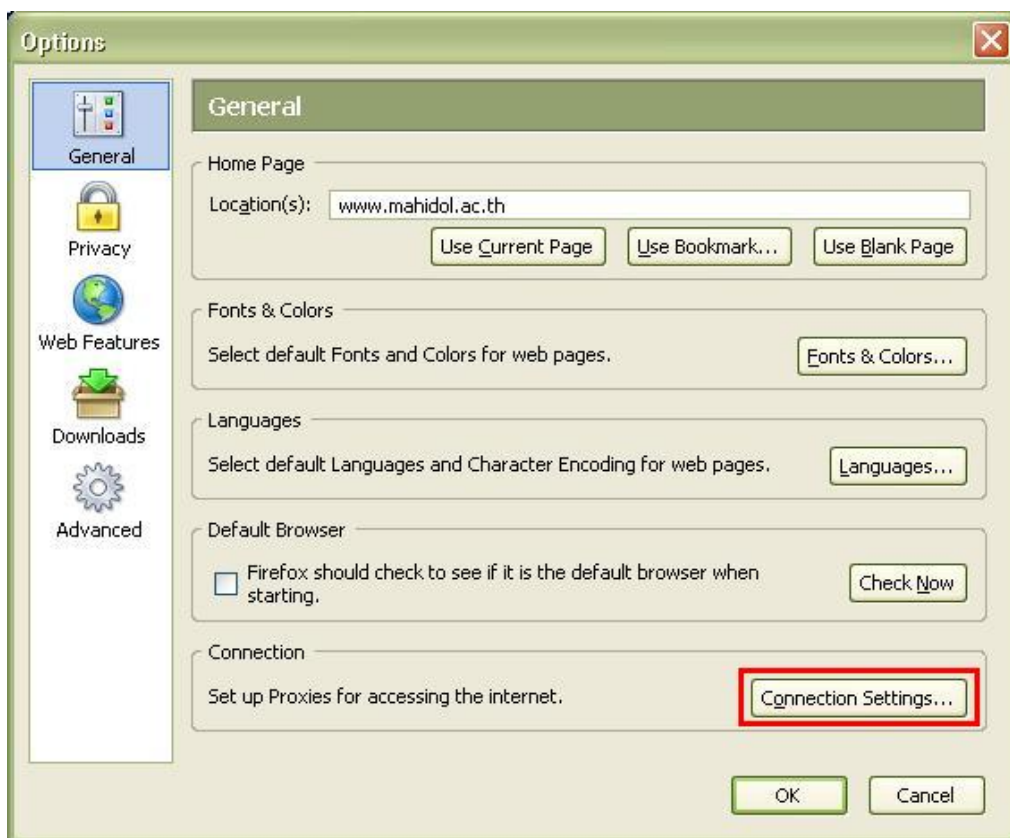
Options

General
Privacy
Web Features
Downloads
Advanced

General

Home Page
Location(s): www.mahidol.ac.th
Use Current Page
Use Bookmark...
Use Blank Page

Fonts & Colors
Select default Fonts and Colors for web pages.
Fonts & Colors...

Languages
Select default Languages and Character Encoding for web pages.
Languages...

Default Browser
Firefox should check to see if it is the default browser when starting.
Check Now

Connection
Set up Proxies for accessing the internet.
Connection Settings...

OK
Cancel